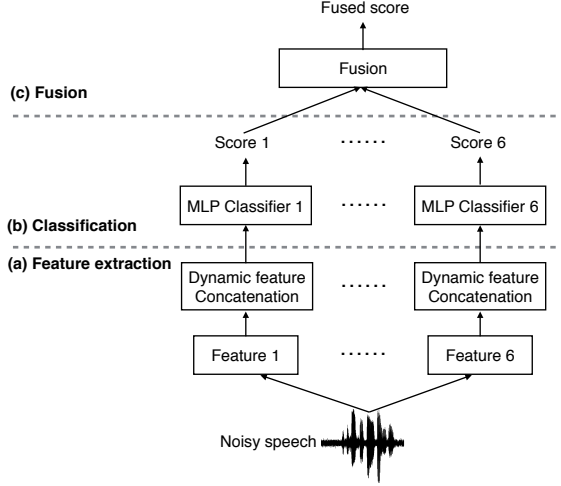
Fused score

Fusion

(c) Fusion

Score 1 ...... Score 6

MLP Classifier 1 ...... MLP Classifier 6

(b) Classification

(a) Feature extraction

Dynamic feature Concatenation ...... Dynamic feature Concatenation

Feature 1 ...... Feature 6

Noisy speech